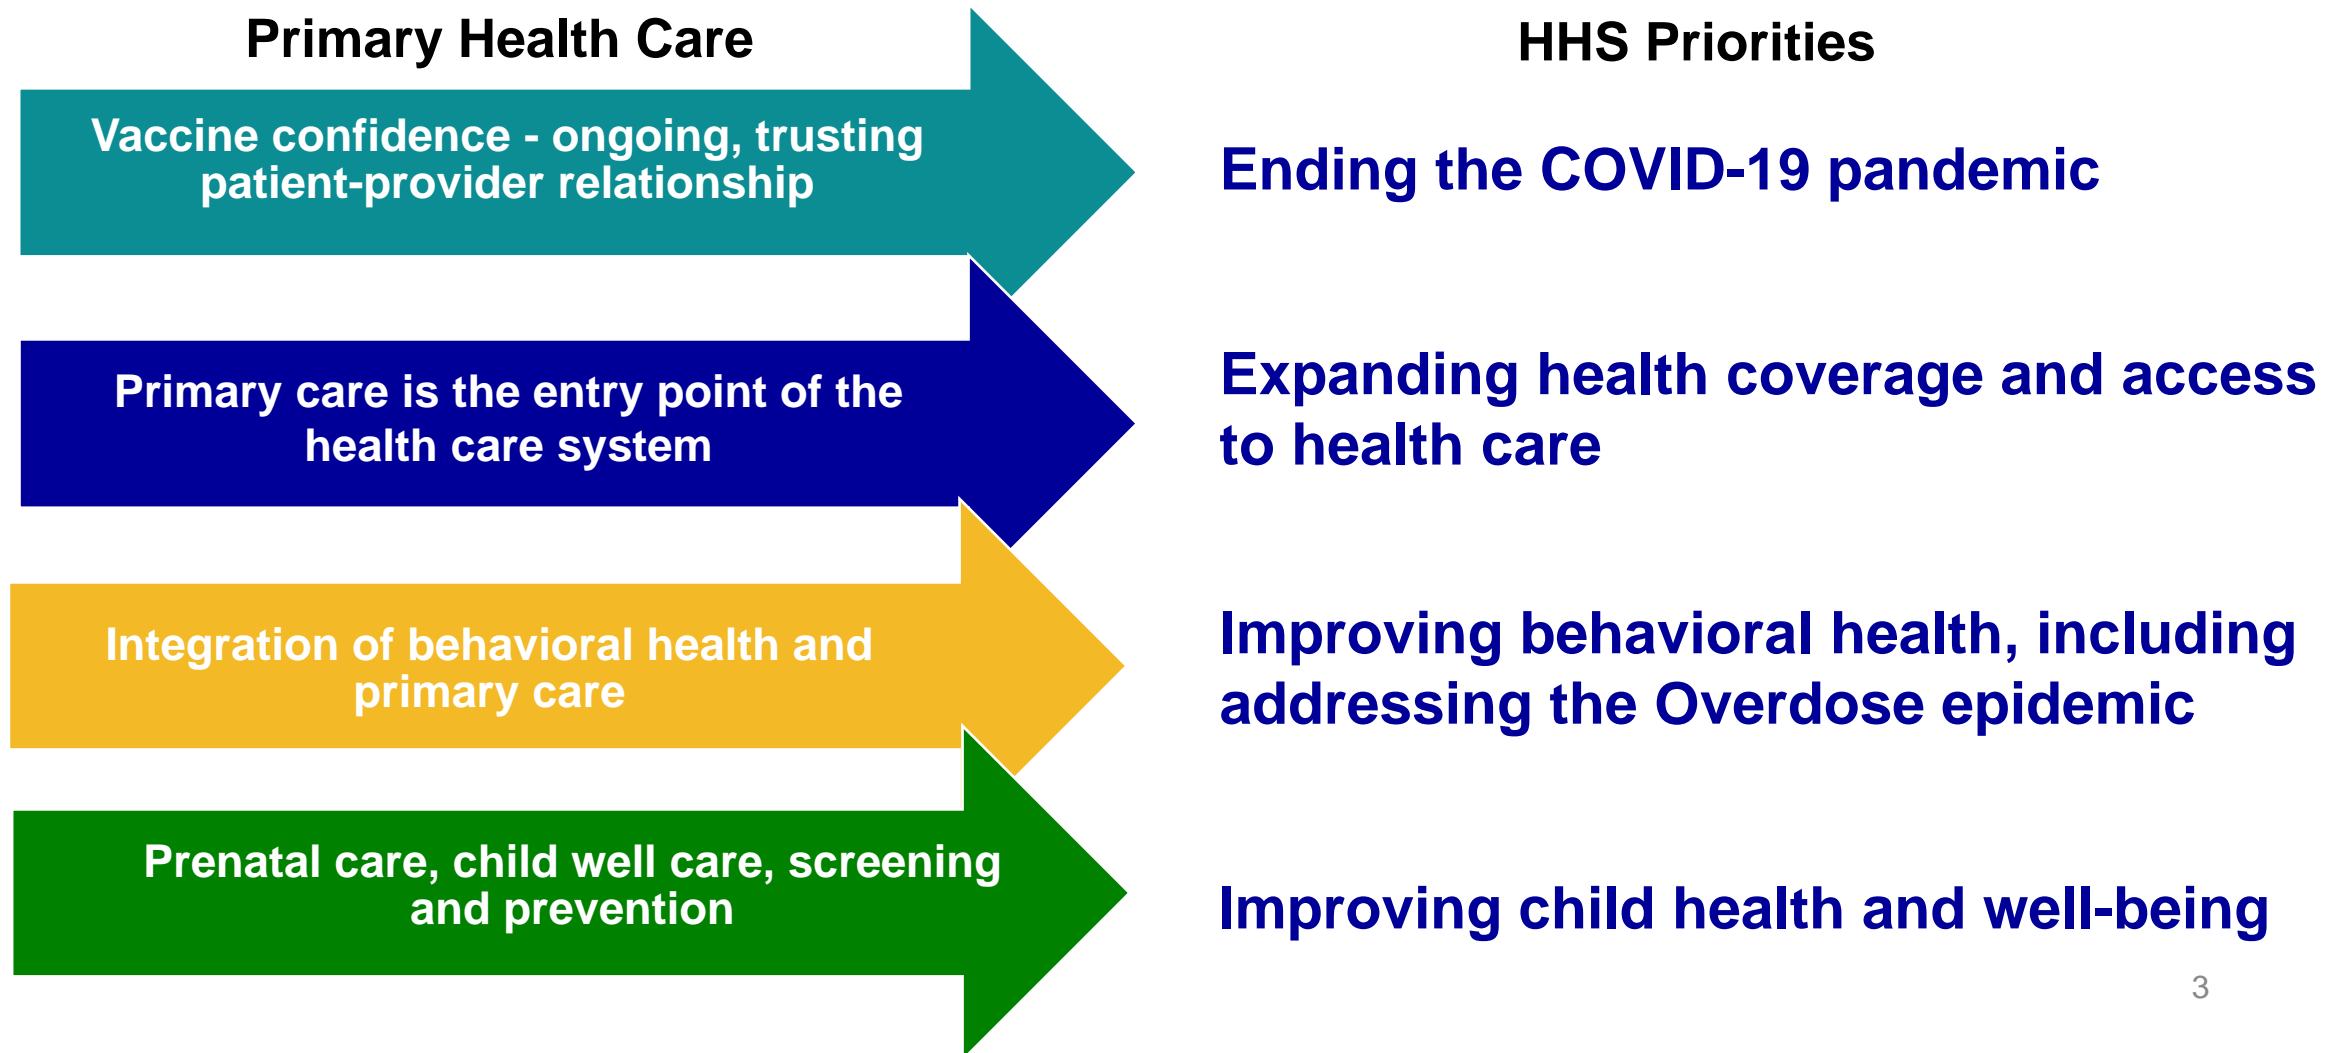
Primary Health Care

HHS Priorities

Vaccine confidence - ongoing, trusting patient-provider relationship

Ending the COVID-19 pandemic

Primary care is the entry point of the health care system

Expanding health coverage and access to health care

Integration of behavioral health and primary care

Improving behavioral health, including addressing the Overdose epidemic

Prenatal care, child well care, screening and prevention

Improving child health and well-being

3